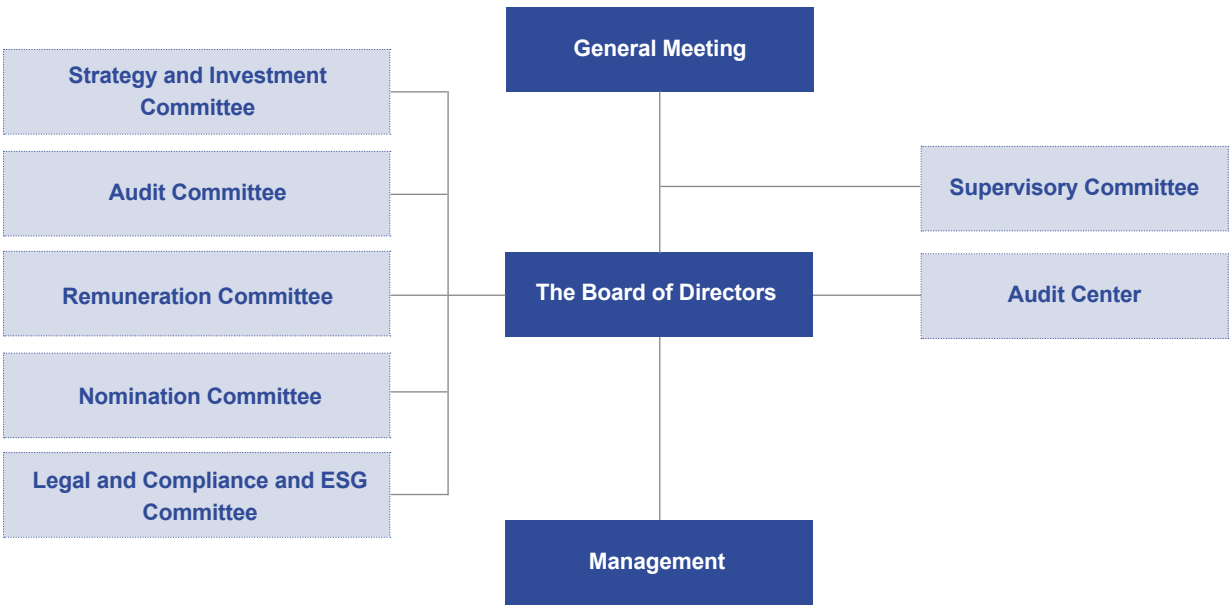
General Meeting

Strategy and Investment Committee

Audit Committee

Remuneration Committee

Nomination Committee

Legal and Compliance and ESG Committee

The Board of Directors

Supervisory Committee

Audit Center

Management